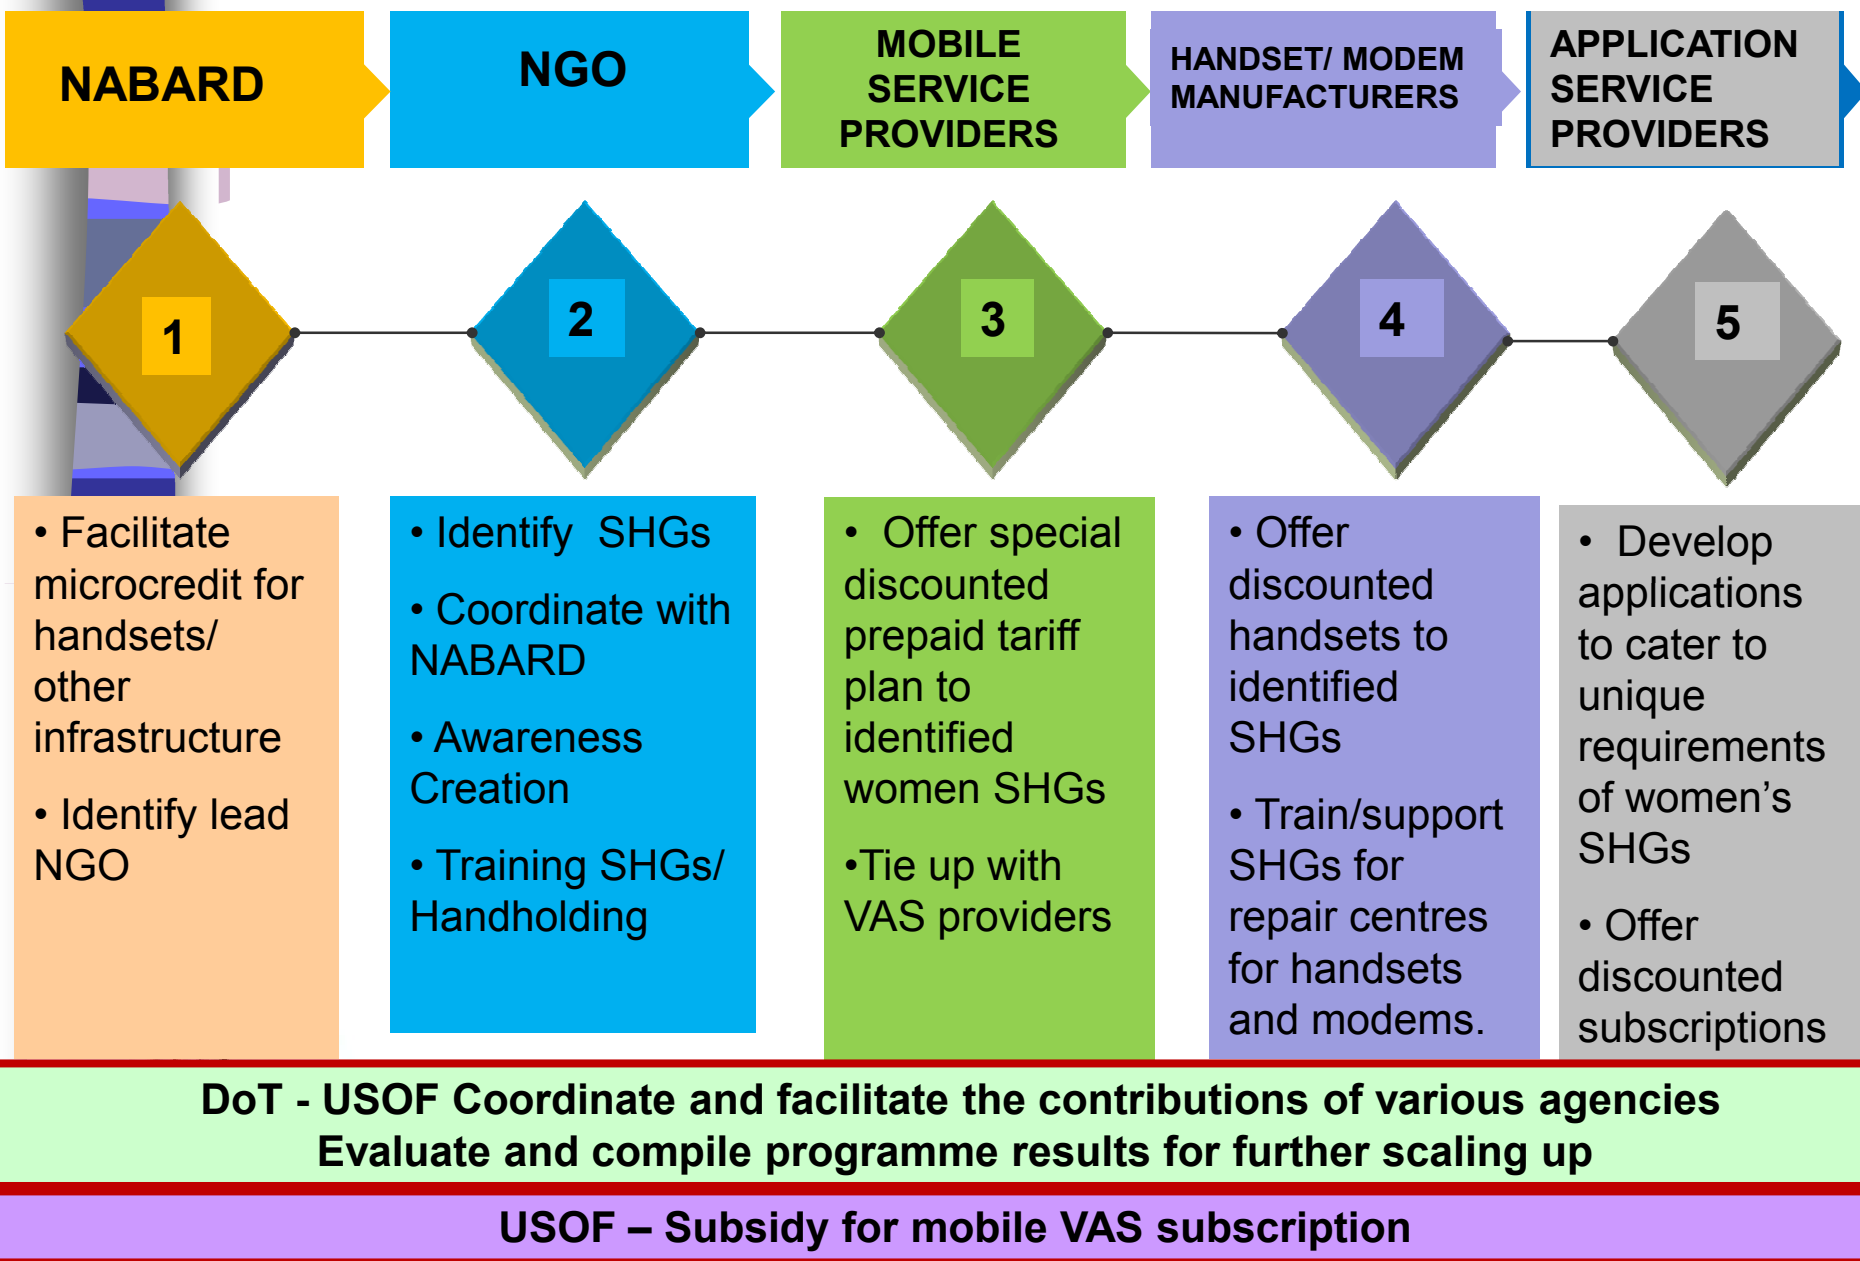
NABARD

NGO

MOBILE SERVICE PROVIDERS

HANDSET/ MODEM MANUFACTURERS

APPLICATION SERVICE PROVIDERS

1

2

3

4

5

• Facilitate microcredit for handsets/ other infrastructure

• Identify lead NGO

• Identify SHGs

• Coordinate with NABARD

• Awareness Creation

• Training SHGs/ Handholding

• Offer special discounted prepaid tariff plan to identified women SHGs

•Tie up with VAS providers

• Offer discounted handsets to identified SHGs

• Train/support SHGs for repair centres for handsets and modems.

• Develop applications to cater to unique requirements of women's SHGs

• Offer discounted subscriptions

DoT - USOF Coordinate and facilitate the contributions of various agencies
Evaluate and compile programme results for further scaling up

USOF – Subsidy for mobile VAS subscription